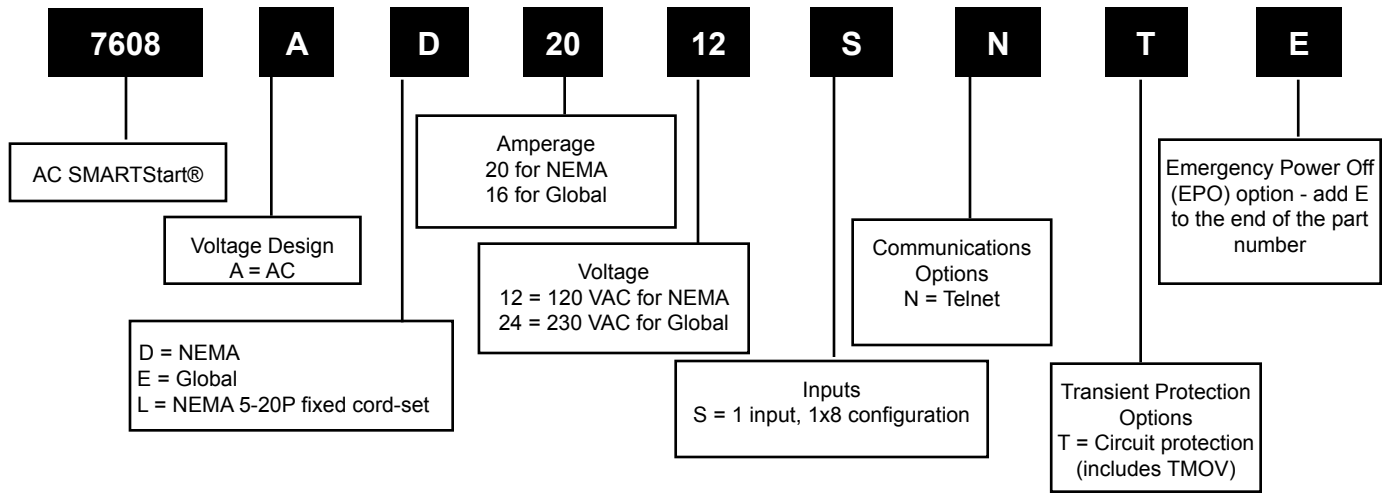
7608 A D 20 12 S N T E

AC SMARTStart®

Voltage Design
A = AC

D = NEMA
E = Global
L = NEMA 5-20P fixed cord-set

Amperage
20 for NEMA
16 for Global

Voltage
12 = 120 VAC for NEMA
24 = 230 VAC for Global

Inputs
S = 1 input, 1x8 configuration

Communications Options
N = Telnet

Transient Protection Options
T = Circuit protection (includes TMOV)

Emergency Power Off (EPO) option - add E to the end of the part number